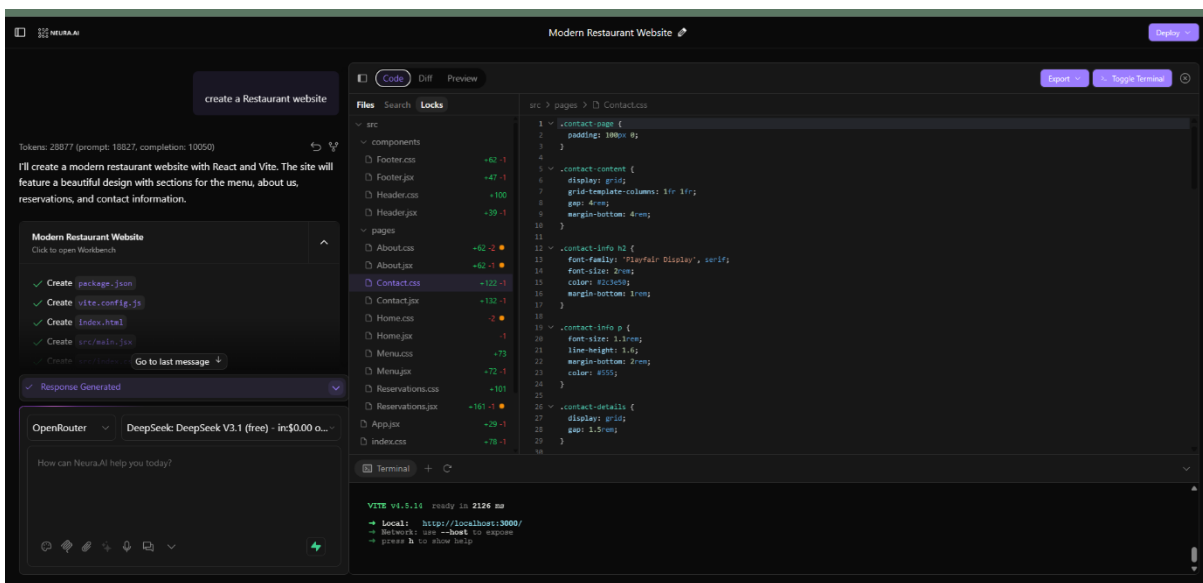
NEURA.AI

Modern Restaurant Website

Deploy

create a Restaurant website

Tokens: 28877 (prompt: 18827, completion: 10050)

I'll create a modern restaurant website with React and Vite. The site will feature a beautiful design with sections for the menu, about us, reservations, and contact information.

Modern Restaurant Website
Click to open Workbench

Create package.json
Create vite.config.js
Create index.html
Create src/main.jsx
Create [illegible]

Go to last message

Response Generated

OpenRouter

DeepSeek: DeepSeek V3.1 (free) - in:$0.00 o...

How can Neura.AI help you today?

Code Diff Preview

Export

Toggle Terminal

Files Search Locks

src > pages > Contact.css

src
components
Footer.css +62 -1
Footer.jsx +47 -1
Header.css +100
Header.jsx +39 -1
pages
About.css +62 -2
About.jsx +62 -1
Contact.css +122 -1
Contact.jsx +132 -1
Home.css -2
Home.jsx -1
Menu.css +73
Menu.jsx +72 -1
Reservations.css +101
Reservations.jsx +161 -1
App.jsx +29 -1
index.css +78 -1

1 .contact-page {
2 padding: 100px 0;
3 }
4
5 .contact-content {
6 display: grid;
7 grid-template-columns: 1fr 1fr;
8 gap: 4rem;
9 margin-bottom: 4rem;
10 }
11
12 .contact-info h2 {
13 font-family: 'Playfair Display', serif;
14 font-size: 2rem;
15 color: #2c3e50;
16 margin-bottom: 1rem;
17 }
18
19 .contact-info p {
20 font-size: 1.1rem;
21 line-height: 1.6;
22 margin-bottom: 2rem;
23 color: #555;
24 }
25
26 .contact-details {
27 display: grid;
28 gap: 1.5rem;
29 }

Terminal

VITE v4.5.14 ready in 2126 ms

➜ Local: http://localhost:3000/
➜ Network: use --host to expose
➜ press h to show help